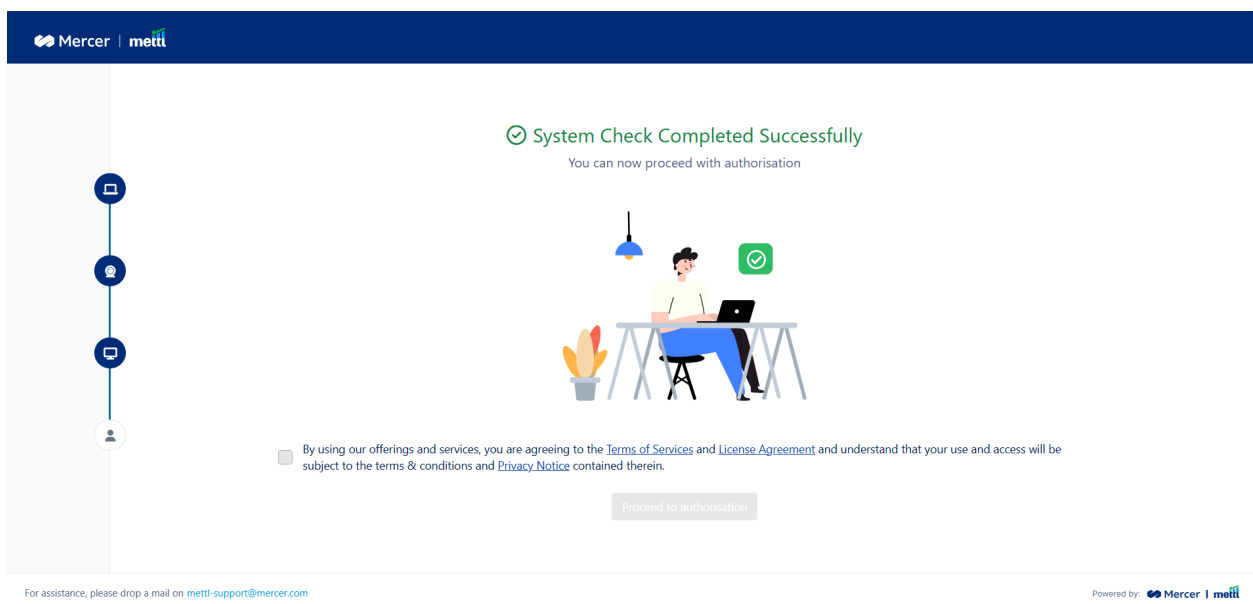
Mercer | mettl

System Check Completed Successfully
You can now proceed with authorisation

By using our offerings and services, you are agreeing to the Terms of Services and License Agreement and understand that your use and access will be subject to the terms & conditions and Privacy Notice contained therein.

Proceed to authorisation

For assistance, please drop a mail on mettl-support@mercer.com

Powered by: Mercer | mettl